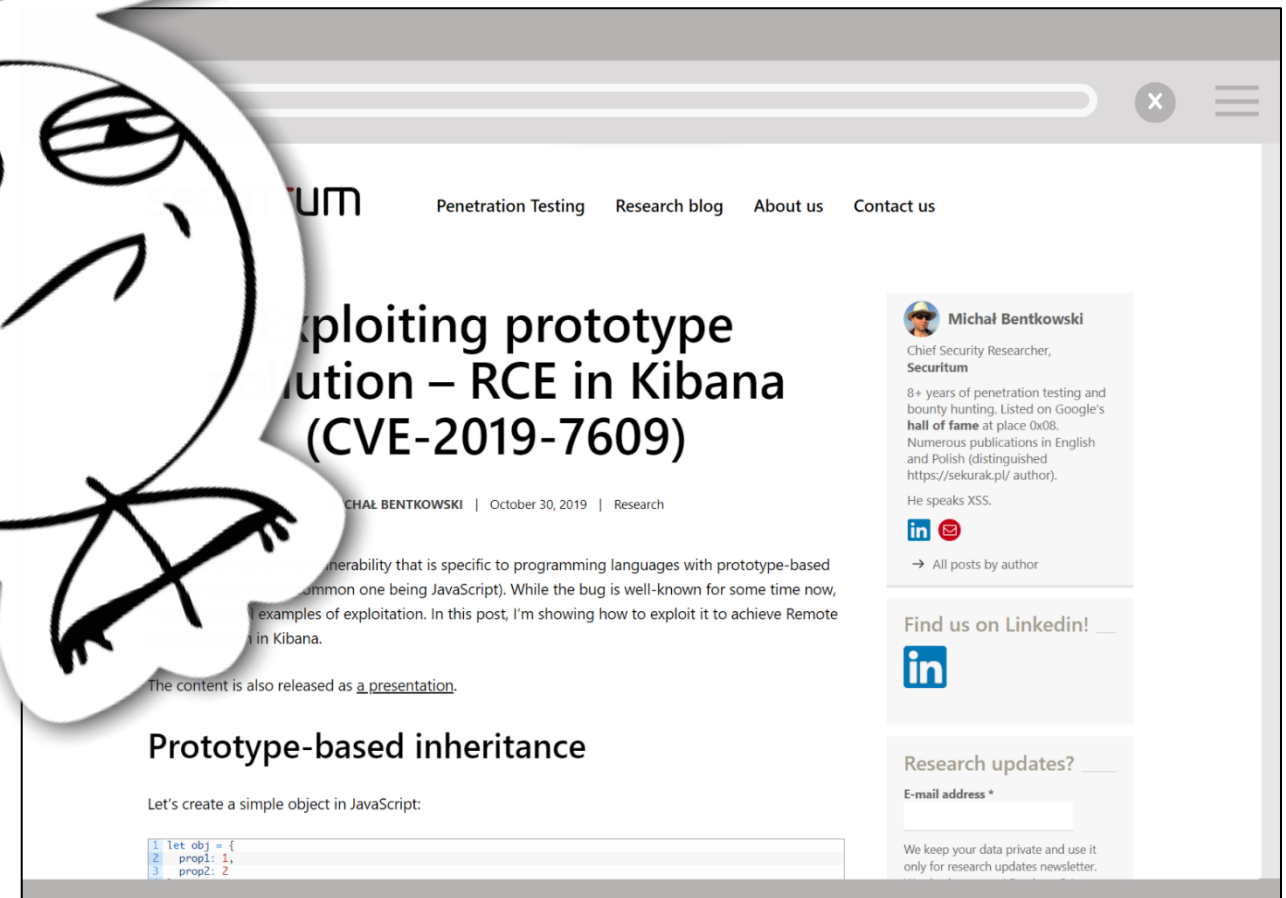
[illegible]UM

Penetration Testing Research blog About us Contact us

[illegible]xploiting prototype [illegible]lution – RCE in Kibana (CVE-2019-7609)

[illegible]CHAŁ BENTKOWSKI | October 30, 2019 | Research

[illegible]nerability that is specific to programming languages with prototype-based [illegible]ommon one being JavaScript). While the bug is well-known for some time now, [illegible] examples of exploitation. In this post, I'm showing how to exploit it to achieve Remote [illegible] in Kibana.

The content is also released as a presentation.

Prototype-based inheritance

Let's create a simple object in JavaScript:

1 let obj = {
2 prop1: 1,
3 prop2: 2

Michał Bentkowski

Chief Security Researcher, Securitum

8+ years of penetration testing and bounty hunting. Listed on Google's hall of fame at place 0x08. Numerous publications in English and Polish (distinguished https://sekurak.pl/ author).

He speaks XSS.

→ All posts by author

Find us on Linkedin!

Research updates?

E-mail address *

We keep your data private and use it only for research updates newsletter.